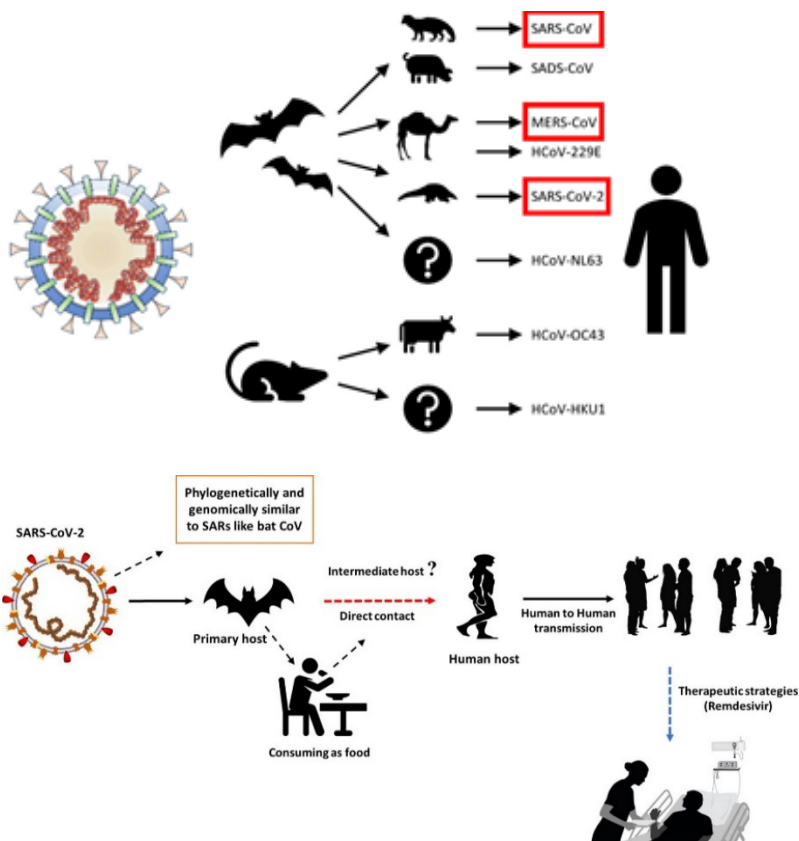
SARS-CoV

SADS-CoV

MERS-CoV

HCoV-229E

SARS-CoV-2

HCoV-NL63

HCoV-OC43

HCoV-HKU1

Phylogenetically and genomically similar to SARs like bat CoV

SARS-CoV-2

Intermediate host ?

Direct contact

Primary host

Human host

Human to Human transmission

Consuming as food

Therapeutic strategies (Remdesivir)